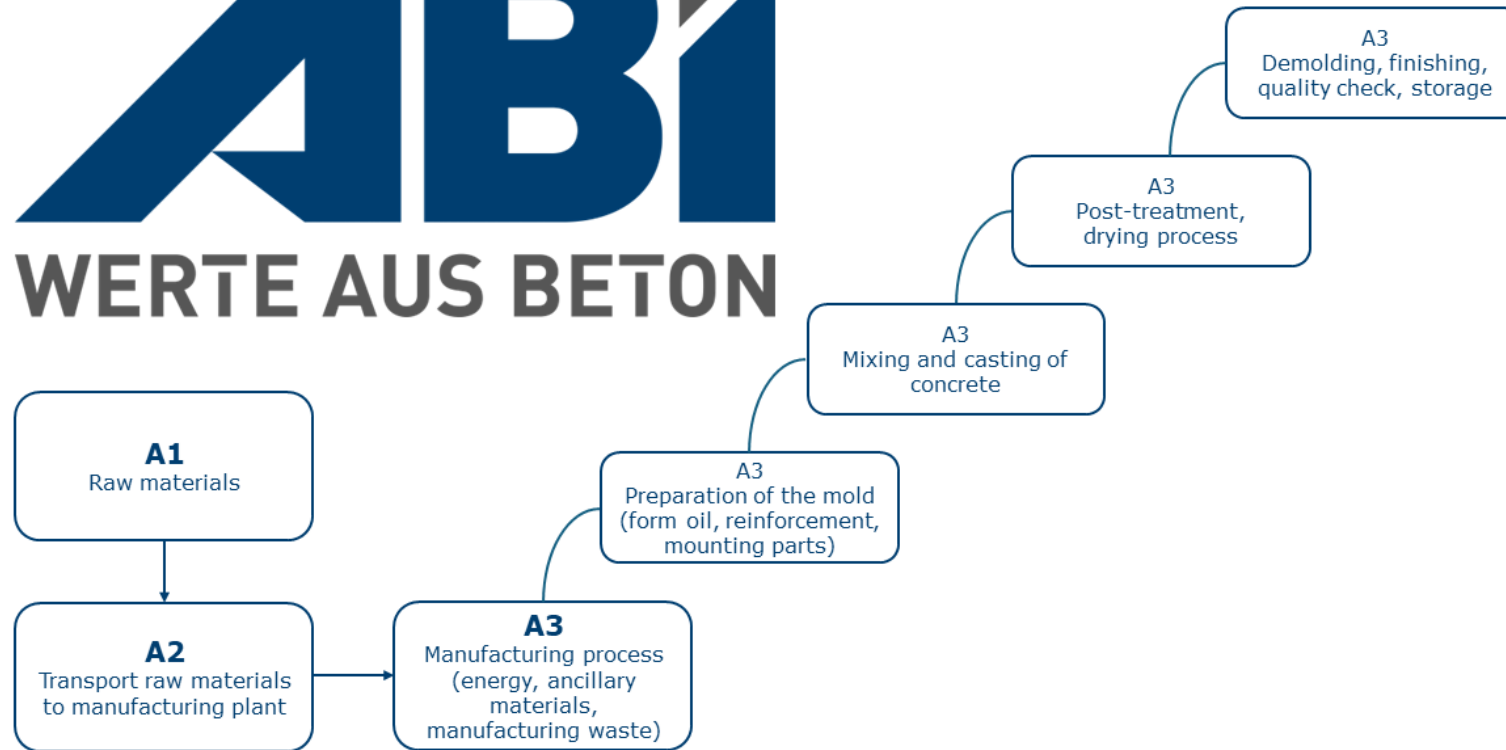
ABI
WERTE AUS BETON

A3
Demolding, finishing, quality check, storage

A3
Post-treatment, drying process

A3
Mixing and casting of concrete

A3
Preparation of the mold (form oil, reinforcement, mounting parts)

A1
Raw materials

A2
Transport raw materials to manufacturing plant

A3
Manufacturing process (energy, ancillary materials, manufacturing waste)